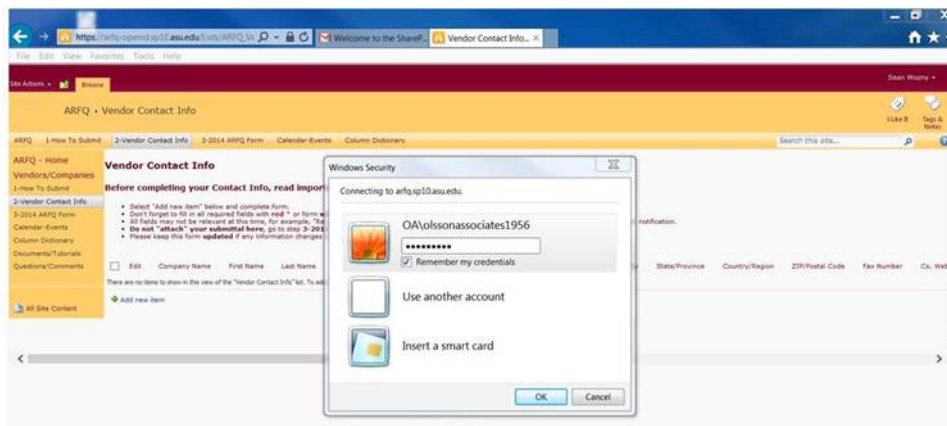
https://arfq-openid.sp10.asu.edu/Lists/ARFQ_Ve
Welcome to the ShareP...
Vendor Contact Info...

File Edit View Favorites Tools Help

Site Actions Browse
Sean Wozny

ARFQ › Vendor Contact Info

I Like It
Tags & Notes

ARFQ 1-How To Submit 2-Vendor Contact Info 3-2014 ARFQ Form Calendar-Events Column Dictionary
Search this site...

ARFQ - Home
Vendors/Companies
1-How To Submit
2-Vendor Contact Info
3-2014 ARFQ Form
Calendar-Events
Column Dictionary
Documents/Tutorials
Questions/Comments

All Site Content

Vendor Contact Info

Before completing your Contact Info, read impor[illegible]

• Select "Add new item" below and complete form.
• Don't forget to fill in all required fields with red * or form w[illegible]
• All fields may not be relevant at this time, for example, "Re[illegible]
• Do not "attach" your submittal here, go to step 3-201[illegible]
• Please keep this form updated if any information changes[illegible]

notification.

Edit Company Name First Name Last Name State/Province Country/Region ZIP/Postal Code Fax Number Co. Web

There are no items to show in this view of the "Vendor Contact Info" list. To add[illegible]

Add new item

Windows Security

Connecting to arfq.sp10.asu.edu.

OA\olssonassociates1956
•••••••••
Remember my credentials

Use another account

Insert a smart card

OK Cancel